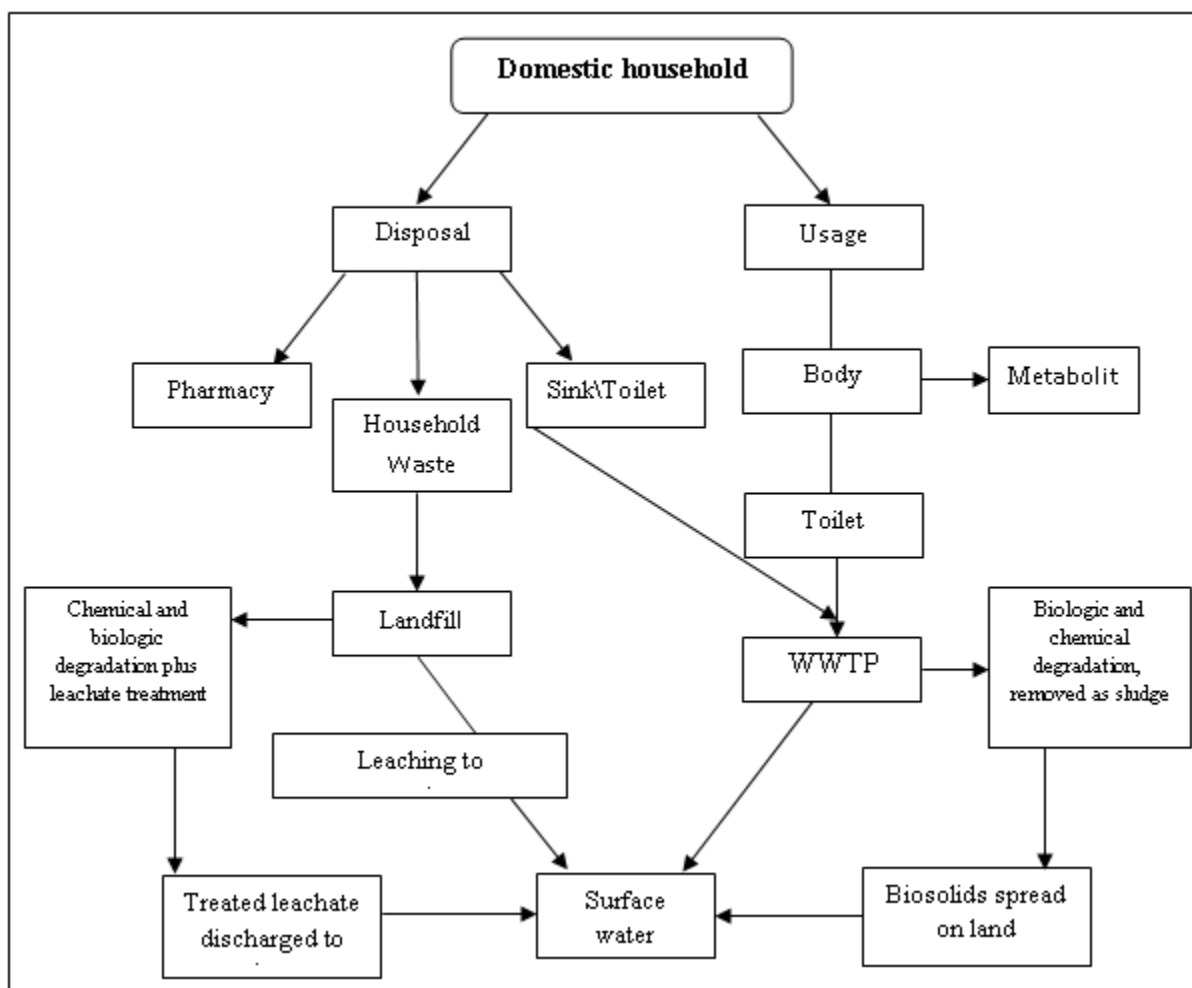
Domestic household

Disposal

Usage

Pharmacy

Household Waste

Sink\Toilet

Body

Metabolit

Toilet

Chemical and biologic degradation plus leachate treatment

Landfill

WWTP

Biologic and chemical degradation, removed as sludge

Leaching to

Treated leachate discharged to

Surface water

Biosolids spread on land